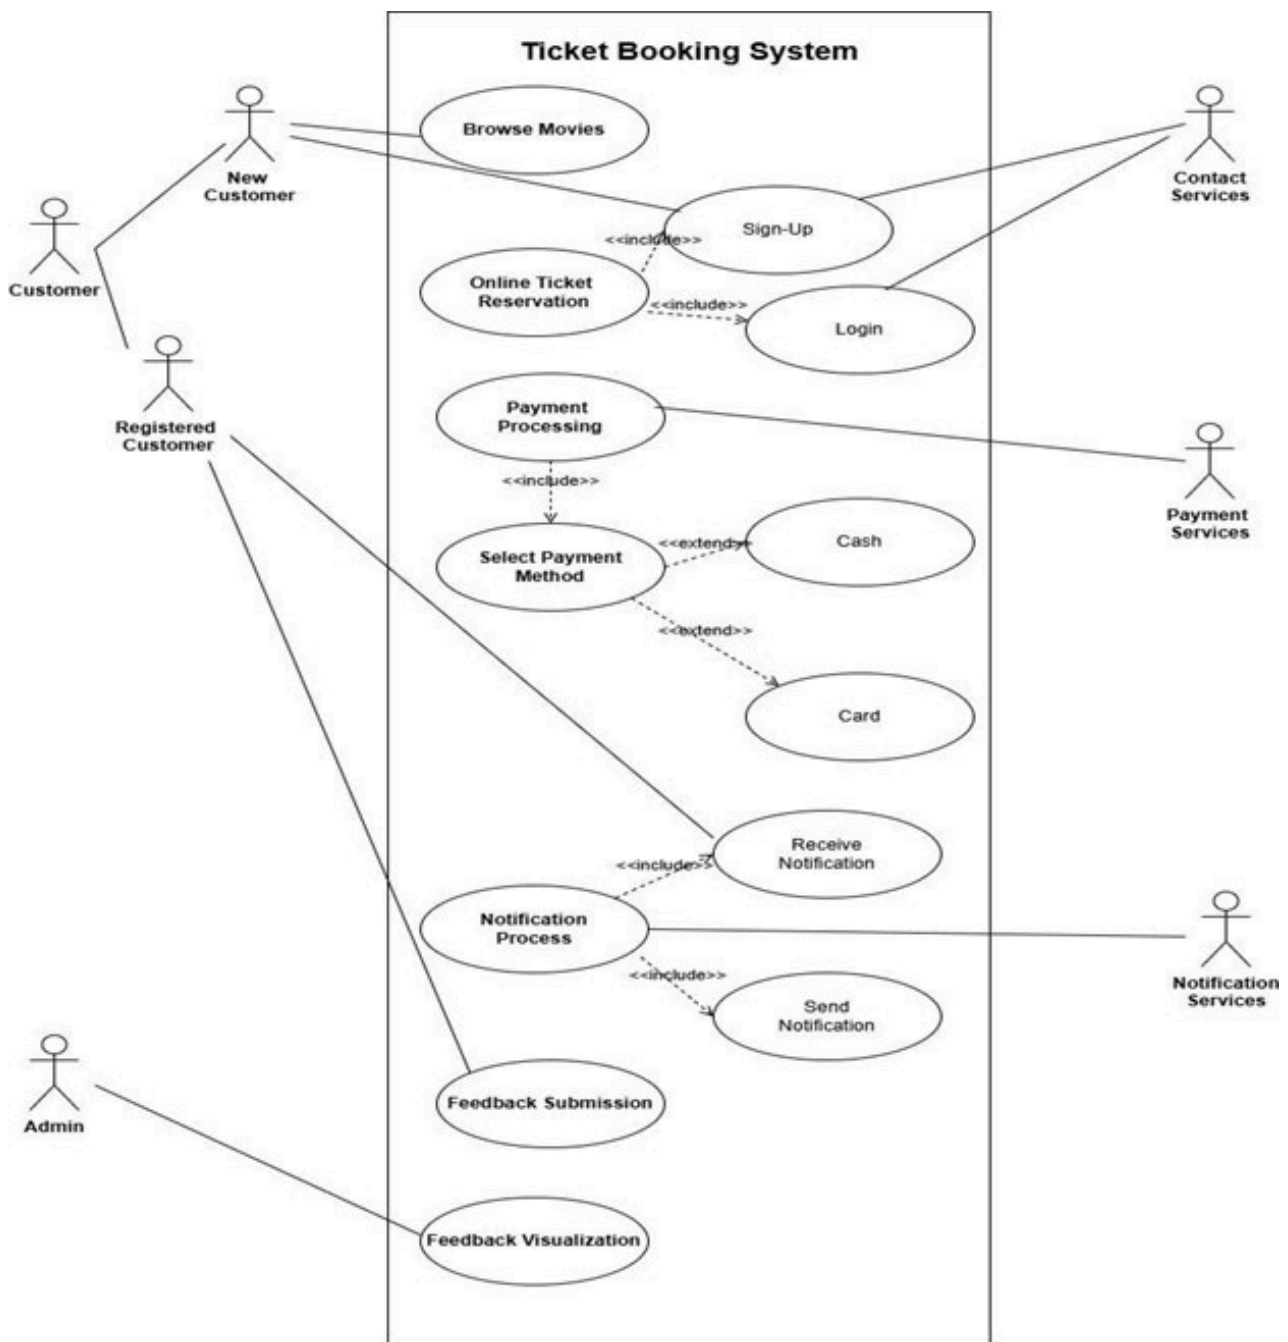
Ticket Booking System

New Customer

Customer

Registered Customer

Admin

Browse Movies

Sign-Up

<<include>>

Online Ticket Reservation

<<include>>

Login

Contact Services

Payment Processing

Payment Services

<<include>>

Select Payment Method

<<extend>>

Cash

<<extend>>

Card

Receive Notification

<<include>>

Notification Process

Notification Services

<<include>>

Send Notification

Feedback Submission

Feedback Visualization